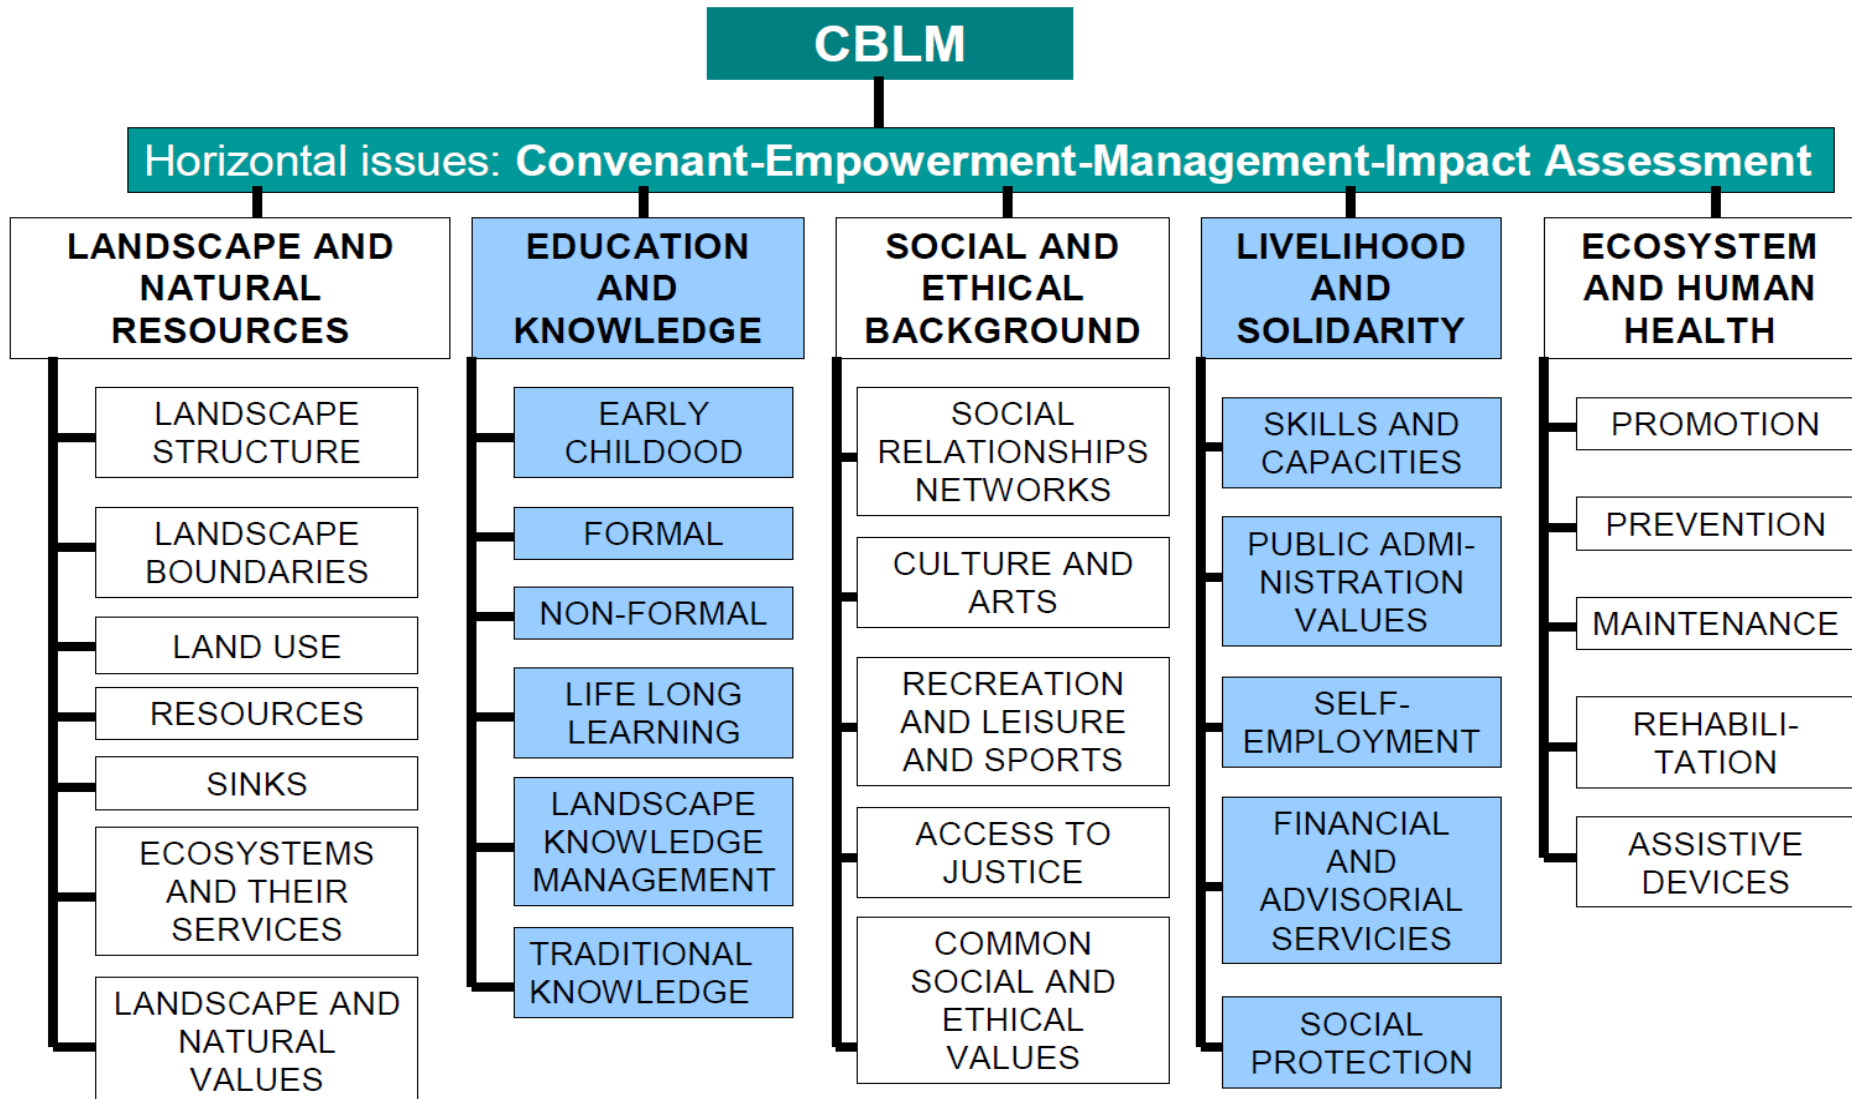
CBLM

Horizontal issues: **Convenant-Empowerment-Management-Impact Assessment**

LANDSCAPE AND NATURAL RESOURCES

LANDSCAPE STRUCTURE

LANDSCAPE BOUNDARIES

LAND USE

RESOURCES

SINKS

ECOSYSTEMS AND THEIR SERVICES

LANDSCAPE AND NATURAL VALUES

EDUCATION AND KNOWLEDGE

EARLY CHILDOOD

FORMAL

NON-FORMAL

LIFE LONG LEARNING

LANDSCAPE KNOWLEDGE MANAGEMENT

TRADITIONAL KNOWLEDGE

SOCIAL AND ETHICAL BACKGROUND

SOCIAL RELATIONSHIPS NETWORKS

CULTURE AND ARTS

RECREATION AND LEISURE AND SPORTS

ACCESS TO JUSTICE

COMMON SOCIAL AND ETHICAL VALUES

LIVELIHOOD AND SOLIDARITY

SKILLS AND CAPACITIES

PUBLIC ADMINISTRATION VALUES

SELF-EMPLOYMENT

FINANCIAL AND ADVISORIAL SERVICIES

SOCIAL PROTECTION

ECOSYSTEM AND HUMAN HEALTH

PROMOTION

PREVENTION

MAINTENANCE

REHABILITATION

ASSISTIVE DEVICES